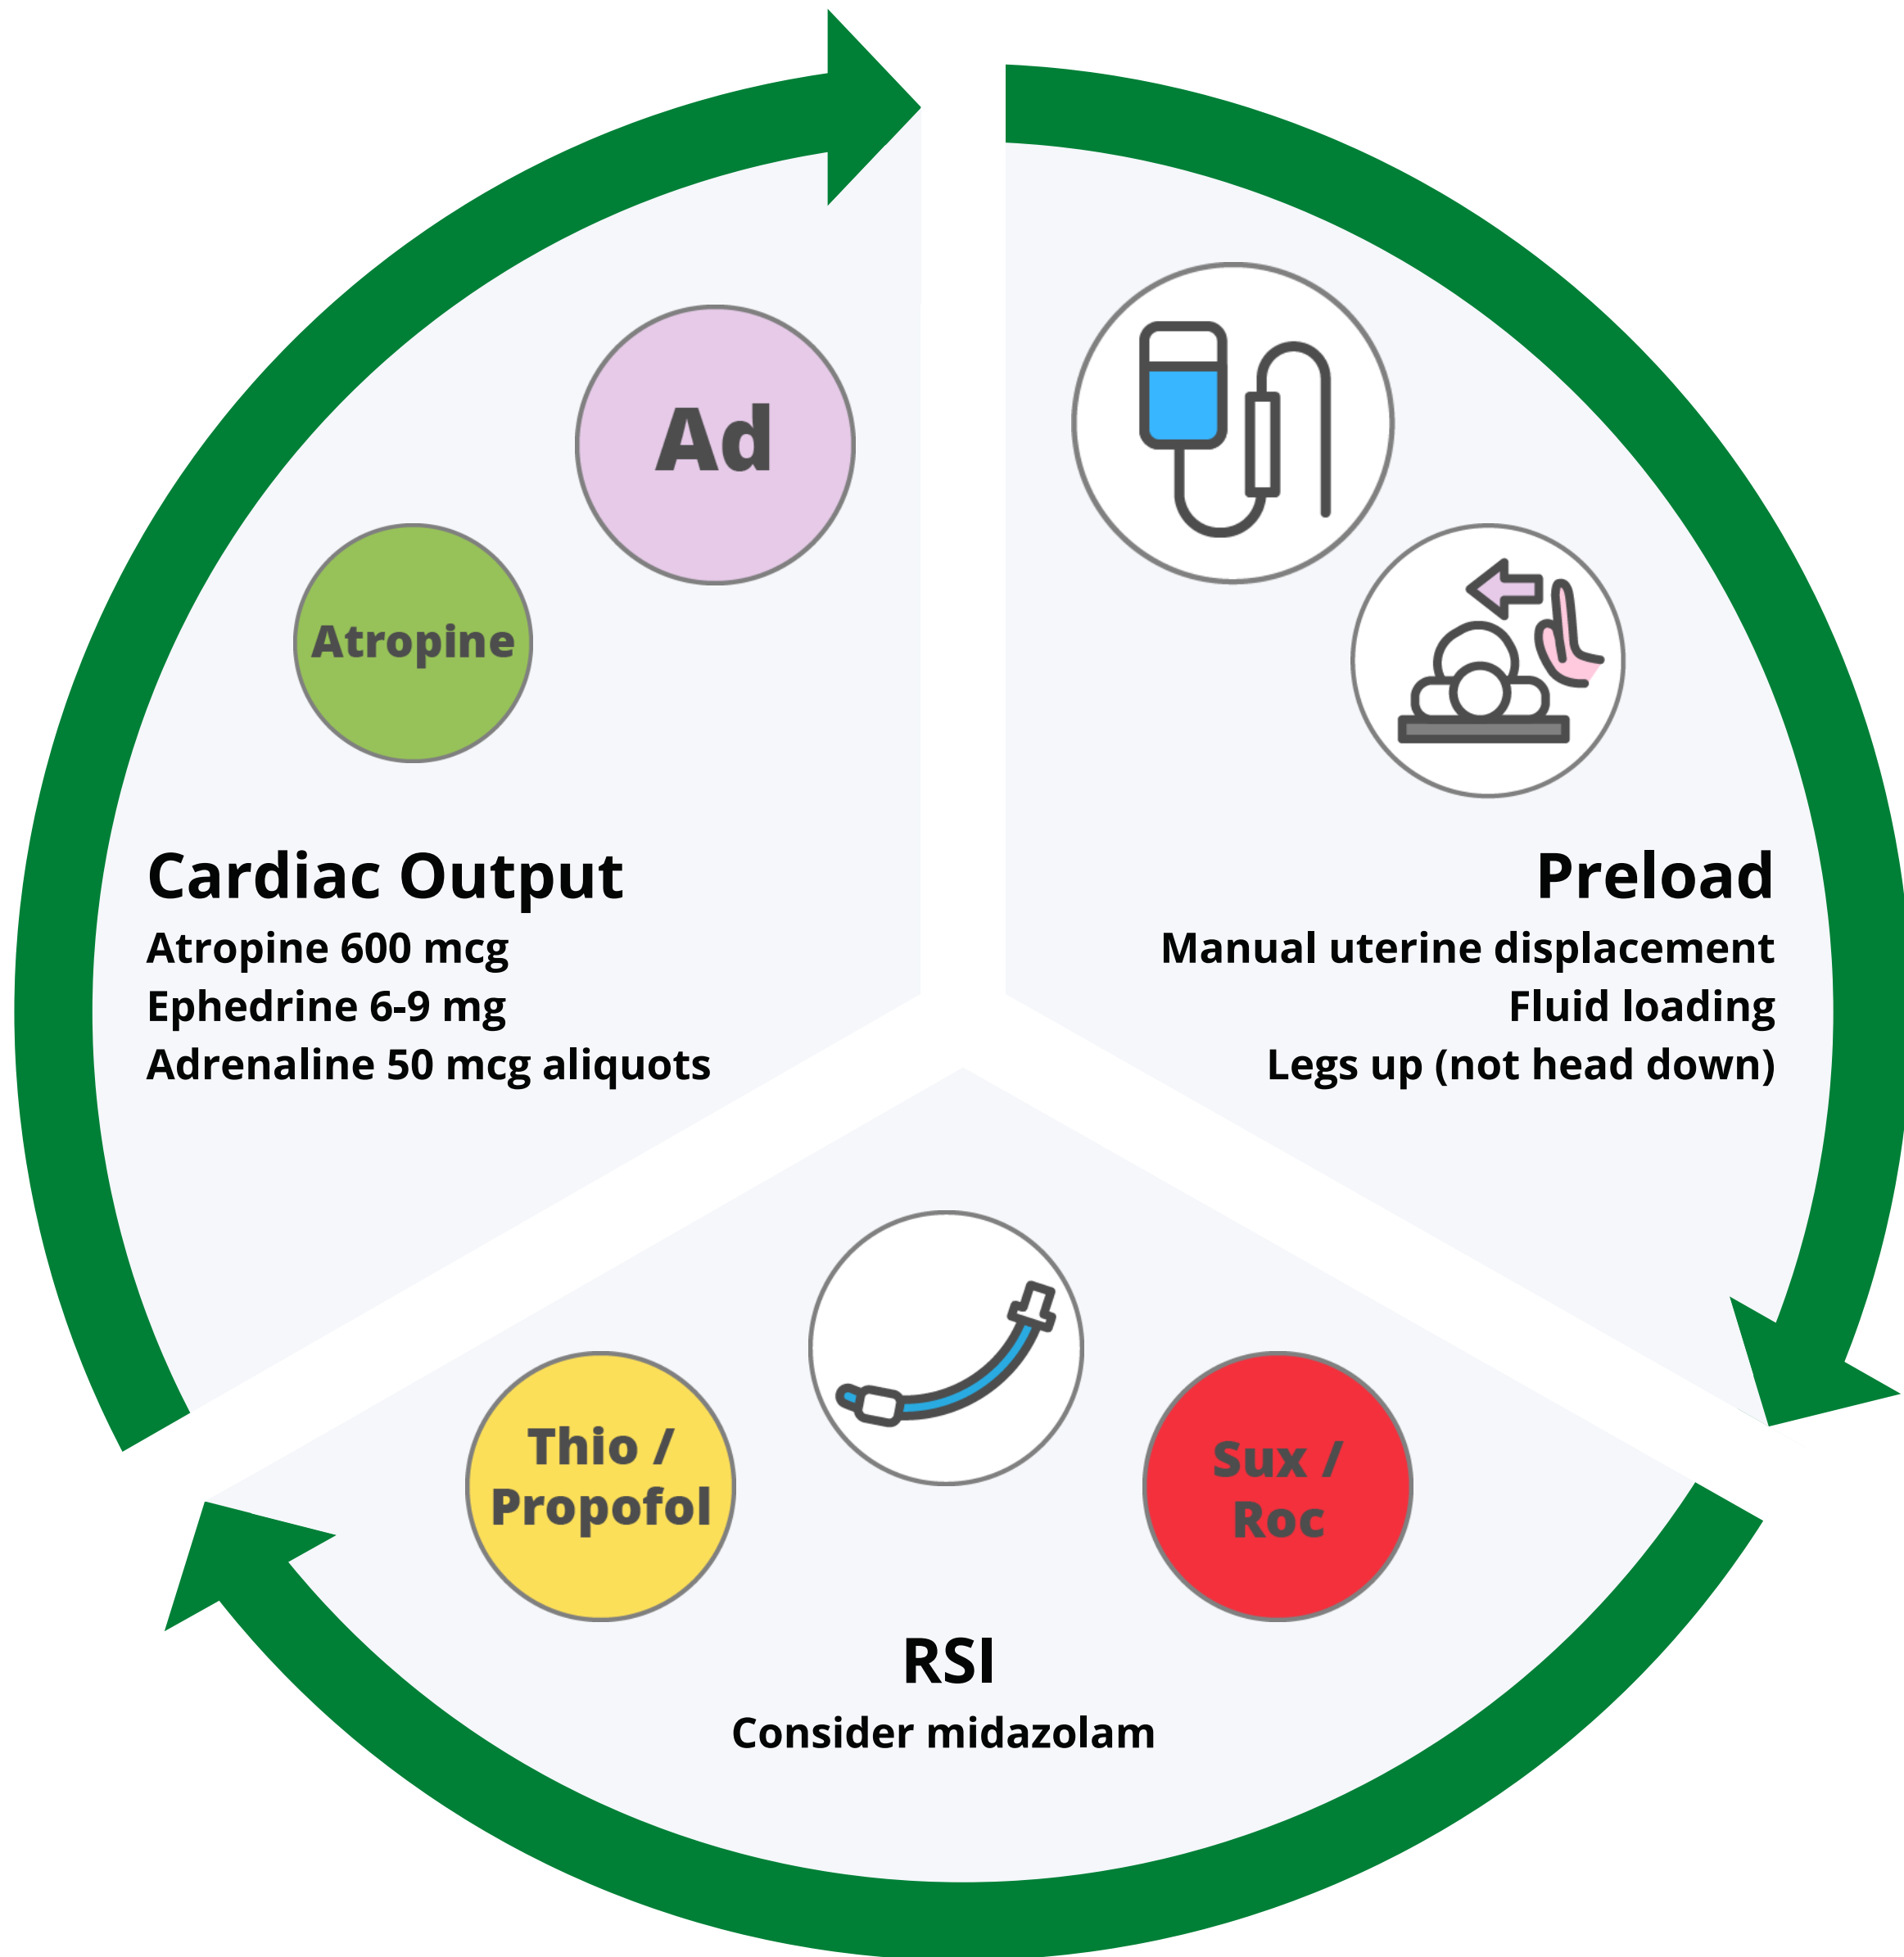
Ad

Atropine

Cardiac Output
Atropine 600 mcg
Ephedrine 6-9 mg
Adrenaline 50 mcg aliquots

Preload
Manual uterine displacement
Fluid loading
Legs up (not head down)

Thio / Propofol

Sux / Roc

RSI
Consider midazolam